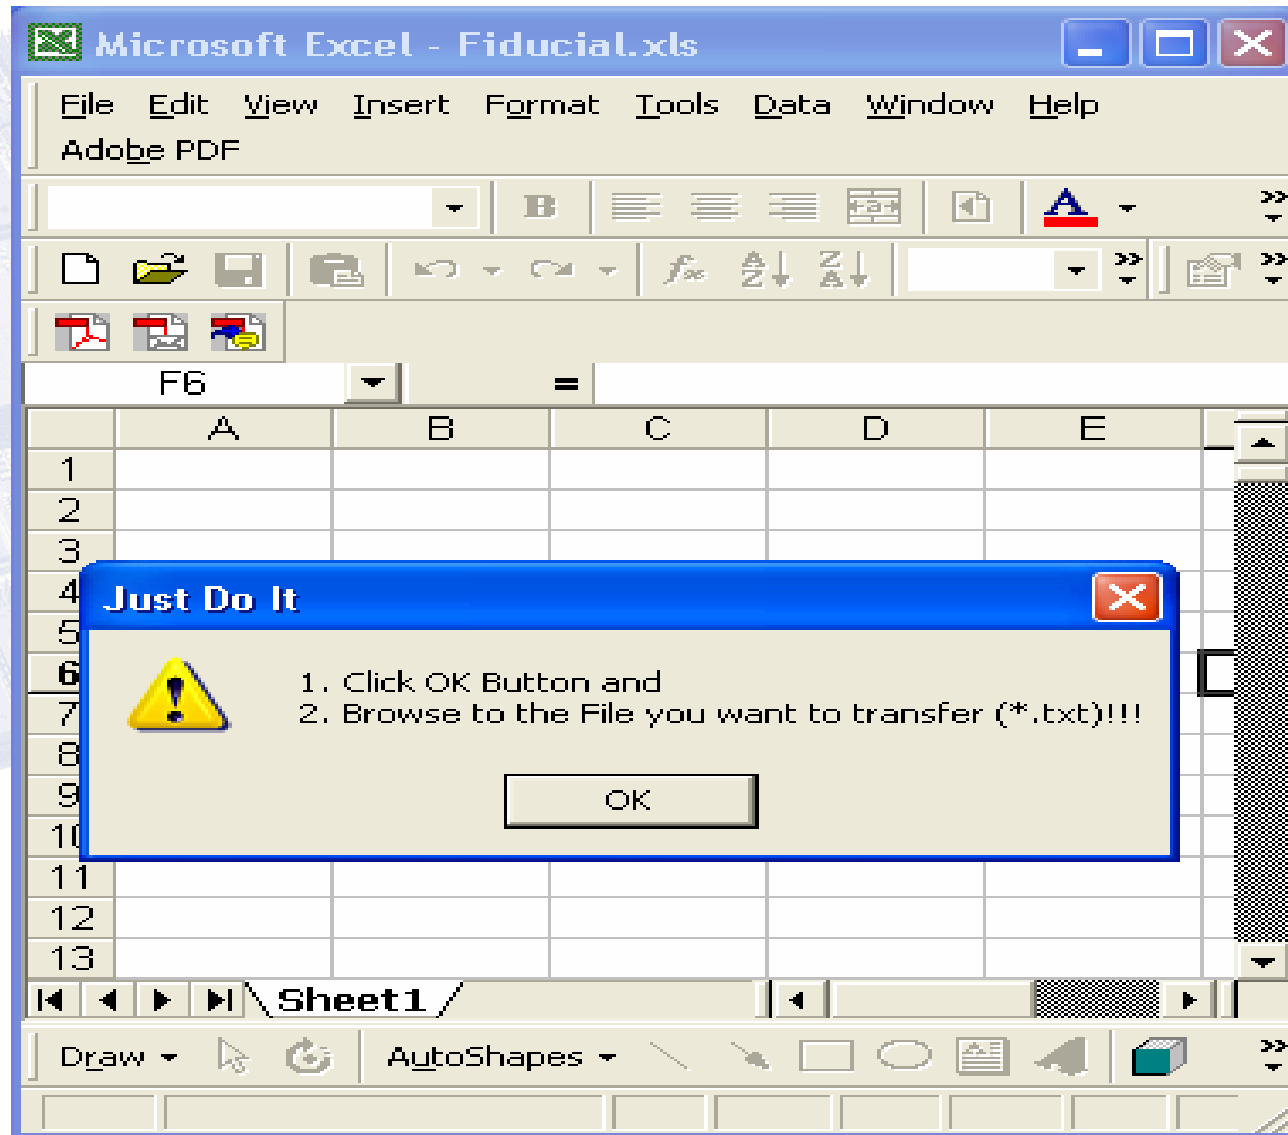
Microsoft Excel - Fiducial.xls

File Edit View Insert Format Tools Data Window Help
Adobe PDF

F6 =

| | A | B | C | D | E |
|---|---|---|---|---|---|
| 1 | | | | | |
| 2 | | | | | |
| 3 | | | | | |
| 4 | | | | | |
| 5 | | | | | |
| 6 | | | | | |
| 7 | | | | | |
| 8 | | | | | |
| 9 | | | | | |
| 10 | | | | | |
| 11 | | | | | |
| 12 | | | | | |
| 13 | | | | | |

Just Do It

1. Click OK Button and
2. Browse to the File you want to transfer (*.txt)!!!

OK

Sheet1

Draw AutoShapes